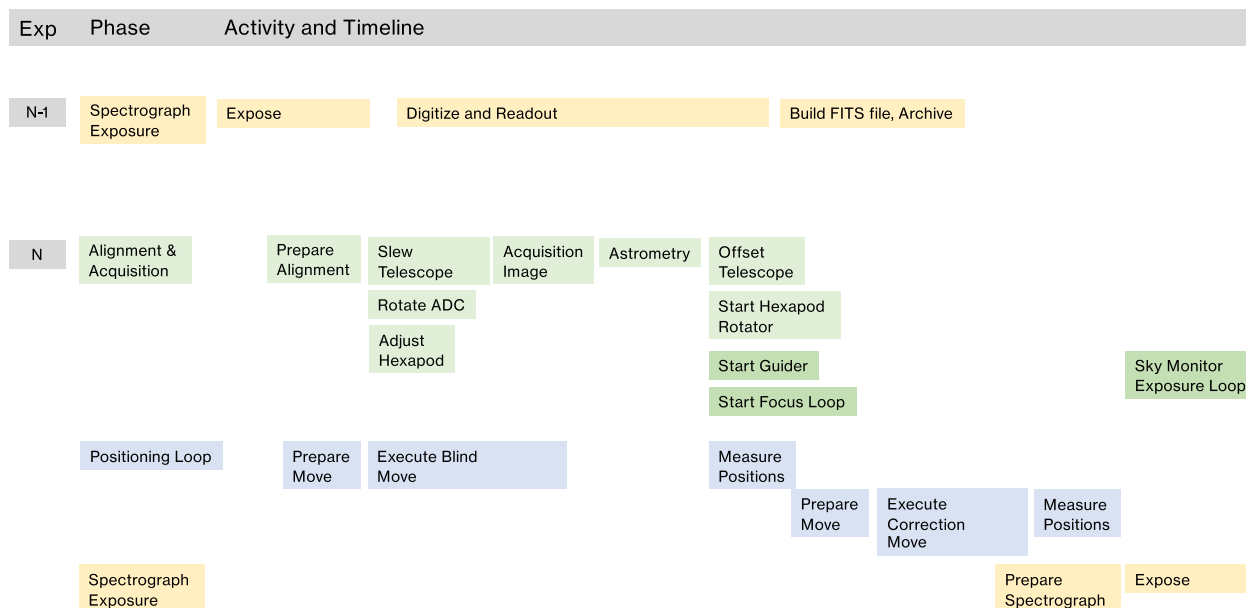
Exp Phase Activity and Timeline

N-1

Spectrograph Exposure

Expose

Digitize and Readout

Build FITS file, Archive

N

Alignment & Acquisition

Prepare Alignment

Slew Telescope

Acquisition Image

Astrometry

Offset Telescope

Rotate ADC

Start Hexapod Rotator

Adjust Hexapod

Start Guider

Sky Monitor Exposure Loop

Start Focus Loop

Positioning Loop

Prepare Move

Execute Blind Move

Measure Positions

Prepare Move

Execute Correction Move

Measure Positions

Spectrograph Exposure

Prepare Spectrograph

Expose